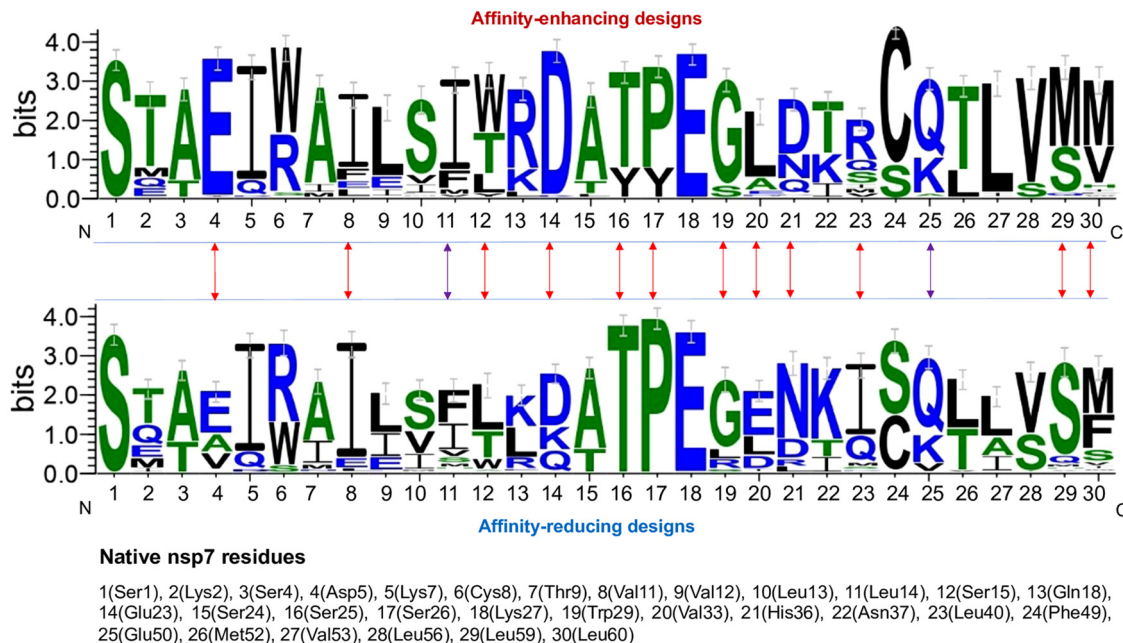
Affinity-enhancing designs

4.0
3.0
2.0
1.0
0.0
bits

S T A E I W R A I L S I T W R D A T P E G L D T R C Q T L V M M

1 2 3 4 5 6 7 8 9 10 11 12 13 14 15 16 17 18 19 20 21 22 23 24 25 26 27 28 29 30

N C

4.0
3.0
2.0
1.0
0.0
bits

S T A E I R A I L S F L K D A T P E G E N K I S Q L L V S M

1 2 3 4 5 6 7 8 9 10 11 12 13 14 15 16 17 18 19 20 21 22 23 24 25 26 27 28 29 30

N C

Affinity-reducing designs

Native nsp7 residues

1(Ser1), 2(Lys2), 3(Ser4), 4(Asp5), 5(Lys7), 6(Cys8), 7(Thr9), 8(Val11), 9(Val12), 10(Leu13), 11(Leu14), 12(Ser15), 13(Gln18), 14(Glu23), 15(Ser24), 16(Ser25), 17(Ser26), 18(Lys27), 19(Trp29), 20(Val33), 21(His36), 22(Asn37), 23(Leu40), 24(Phe49), 25(Glu50), 26(Met52), 27(Val53), 28(Leu56), 29(Leu59), 30(Leu60)